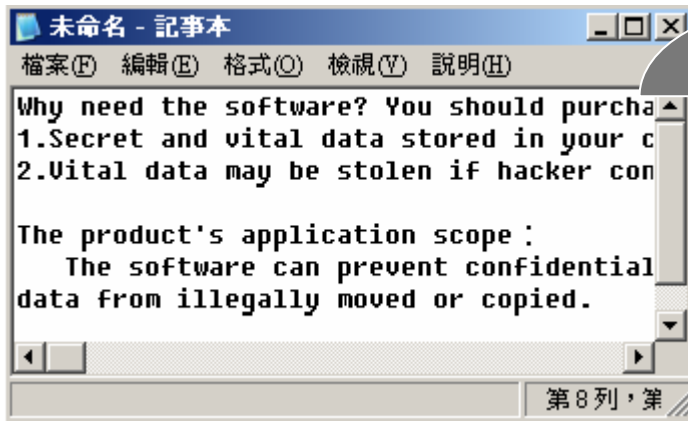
未命名 - 記事本

檔案(F) 編輯(E) 格式(O) 檢視(V) 說明(H)

Why need the software? You should purcha
1.Secret and vital data stored in your c
2.Vital data may be stolen if hacker con

The product's application scope：
The software can prevent confidential
data from illegally moved or copied.

第8列，第